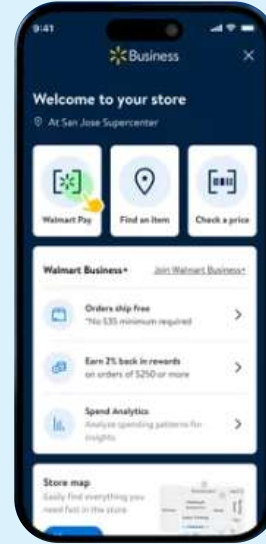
9:41

Business

Welcome to your store

At San Jose Supercenter

Walmart Pay

Find an item

Check a price

Walmart Business+

Join Walmart Business+

Orders ship free
*No $35 minimum required

Earn 2% back in rewards
on orders of $250 or more

Spend Analytics
Analyze spending patterns for insights

Store map
Easily find everything you need fast in the store